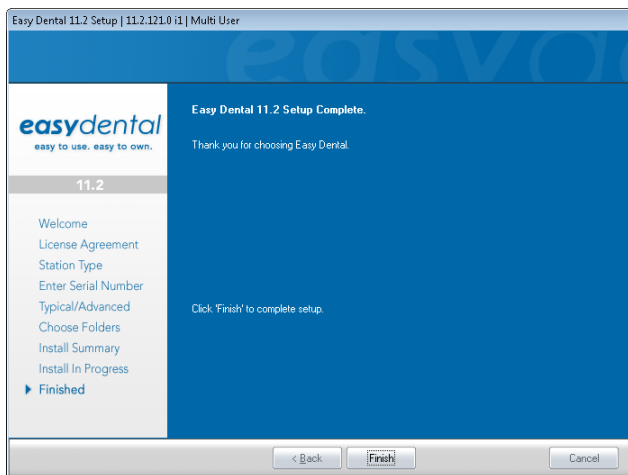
Easy Dental 11.2 Setup | 11.2.121.0 i1 | Multi User

easydental
easy to use. easy to own.

11.2

Welcome
License Agreement
Station Type
Enter Serial Number
Typical/Advanced
Choose Folders
Install Summary
Install In Progress
Finished

Easy Dental 11.2 Setup Complete.

Thank you for choosing Easy Dental.

Click 'Finish' to complete setup.

< Back
Finish
Cancel